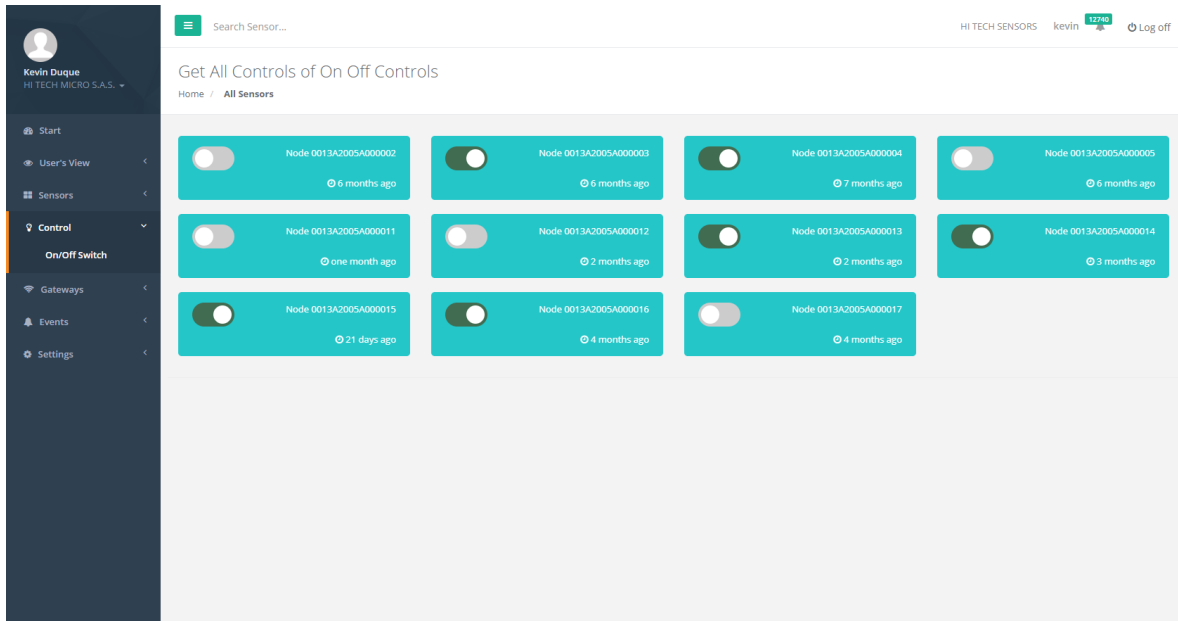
Kevin Duque
HI TECH MICRO S.A.S.

Start
User's View
Sensors
Control
On/Off Switch
Gateways
Events
Settings

Search Sensor...

HI TECH SENSORS kevin 12740 Log off

Get All Controls of On Off Controls

Home / All Sensors

Node 0013A2005A000002
6 months ago

Node 0013A2005A000003
6 months ago

Node 0013A2005A000004
7 months ago

Node 0013A2005A000005
6 months ago

Node 0013A2005A000011
one month ago

Node 0013A2005A000012
2 months ago

Node 0013A2005A000013
2 months ago

Node 0013A2005A000014
3 months ago

Node 0013A2005A000015
21 days ago

Node 0013A2005A000016
4 months ago

Node 0013A2005A000017
4 months ago